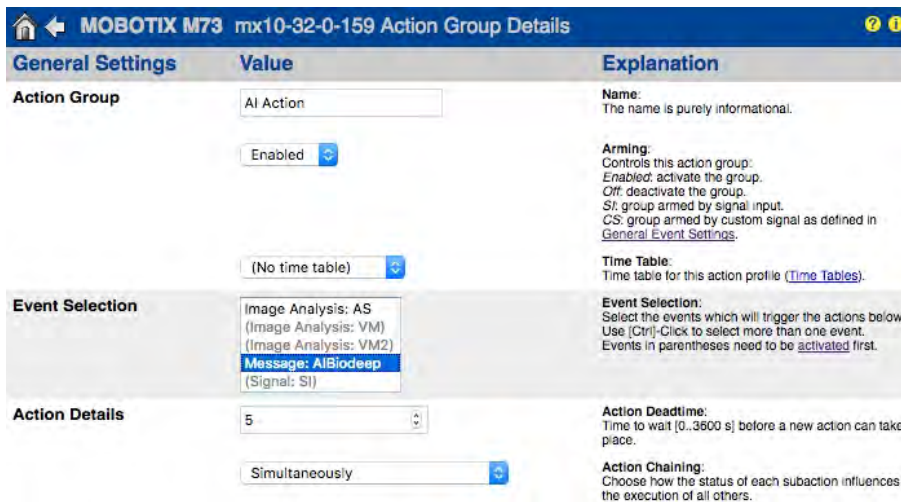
MOBOTIX M73 mx10-32-0-159 Action Group Details

| General Settings | Value | Explanation |
|---|---|---|
| Action Group | AI Action | Name: The name is purely informational. |
| | Enabled | Arming: Controls this action group: *Enabled*: activate the group. *Off*: deactivate the group. *SI*: group armed by signal input. *CS*: group armed by custom signal as defined in General Event Settings. |
| | (No time table) | Time Table: Time table for this action profile (Time Tables). |
| Event Selection | Image Analysis: AS (Image Analysis: VM) (Image Analysis: VM2) Message: AIBiodeep (Signal: SI) | Event Selection: Select the events which will trigger the actions below Use [Ctrl]-Click to select more than one event. Events in parentheses need to be activated first. |
| Action Details | 5 | Action Deadtime: Time to wait [0..3600 s] before a new action can take place. |
| | Simultaneously | Action Chaining: Choose how the status of each subaction influences the execution of all others. |